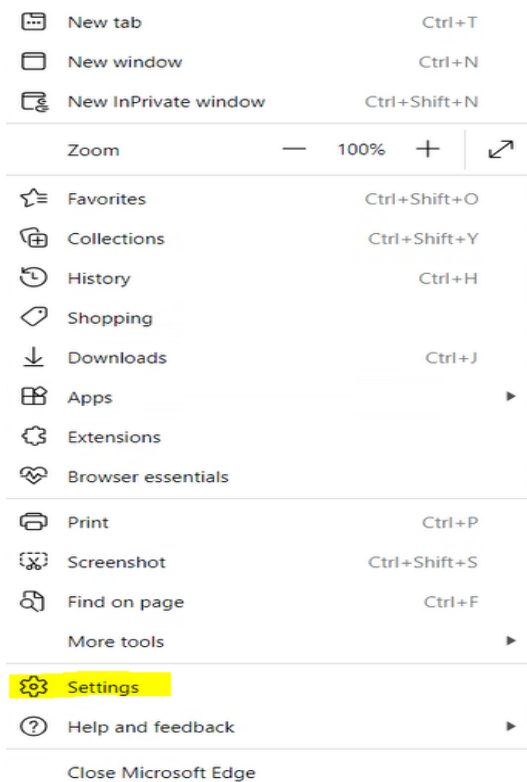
New tab Ctrl+T
New window Ctrl+N
New InPrivate window Ctrl+Shift+N

Zoom — 100% +

Favorites Ctrl+Shift+O
Collections Ctrl+Shift+Y
History Ctrl+H
Shopping
Downloads Ctrl+J
Apps
Extensions
Browser essentials

Print Ctrl+P
Screenshot Ctrl+Shift+S
Find on page Ctrl+F
More tools

Settings
Help and feedback

Close Microsoft Edge